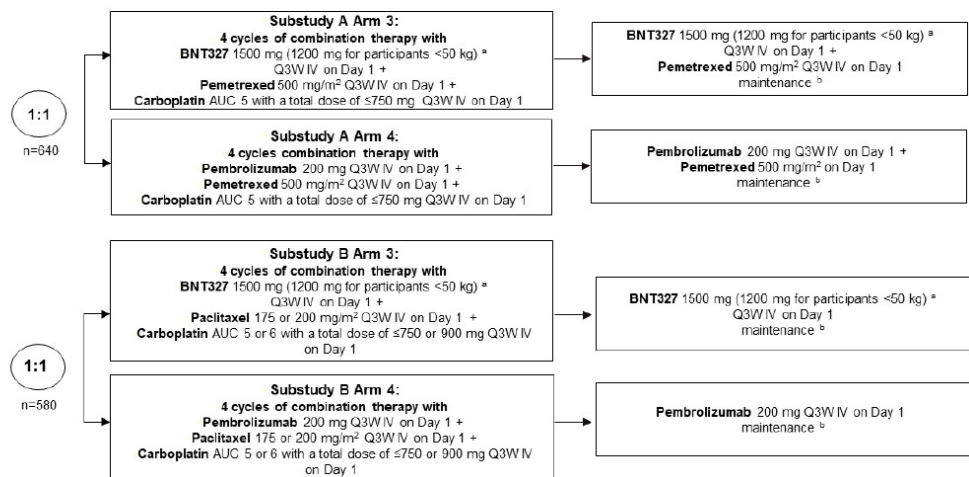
1:1

n=640

Substudy A Arm 3:
4 cycles of combination therapy with
BNT327 1500 mg (1200 mg for participants <50 kg) $^a$ Q3W IV on Day 1 +
Pemetrexed 500 mg/m$^2$ Q3W IV on Day 1 +
Carboplatin AUC 5 with a total dose of ≤750 mg Q3W IV on Day 1

BNT327 1500 mg (1200 mg for participants <50 kg) $^a$ Q3W IV on Day 1 +
Pemetrexed 500 mg/m$^2$ Q3W IV on Day 1
maintenance $^b$

Substudy A Arm 4:
4 cycles combination therapy with
Pembrolizumab 200 mg Q3W IV on Day 1 +
Pemetrexed 500 mg/m$^2$ Q3W IV on Day 1 +
Carboplatin AUC 5 with a total dose of ≤750 mg Q3W IV on Day 1

Pembrolizumab 200 mg Q3W IV on Day 1 +
Pemetrexed 500 mg/m$^2$ on Day 1
maintenance $^b$

1:1

n=580

Substudy B Arm 3:
4 cycles of combination therapy with
BNT327 1500 mg (1200 mg for participants <50 kg) $^a$ Q3W IV on Day 1 +
Paclitaxel 175 or 200 mg/m$^2$ Q3W IV on Day 1 +
Carboplatin AUC 5 or 6 with a total dose of ≤750 or 900 mg Q3W IV on Day 1

BNT327 1500 mg (1200 mg for participants <50 kg) $^a$ Q3W IV on Day 1
maintenance $^b$

Substudy B Arm 4:
4 cycles of combination therapy with
Pembrolizumab 200 mg Q3W IV on Day 1 +
Paclitaxel 175 or 200 mg/m$^2$ Q3W IV on Day 1 +
Carboplatin AUC 5 or 6 with a total dose of ≤750 or 900 mg Q3W IV on Day 1

Pembrolizumab 200 mg Q3W IV on Day 1
maintenance $^b$